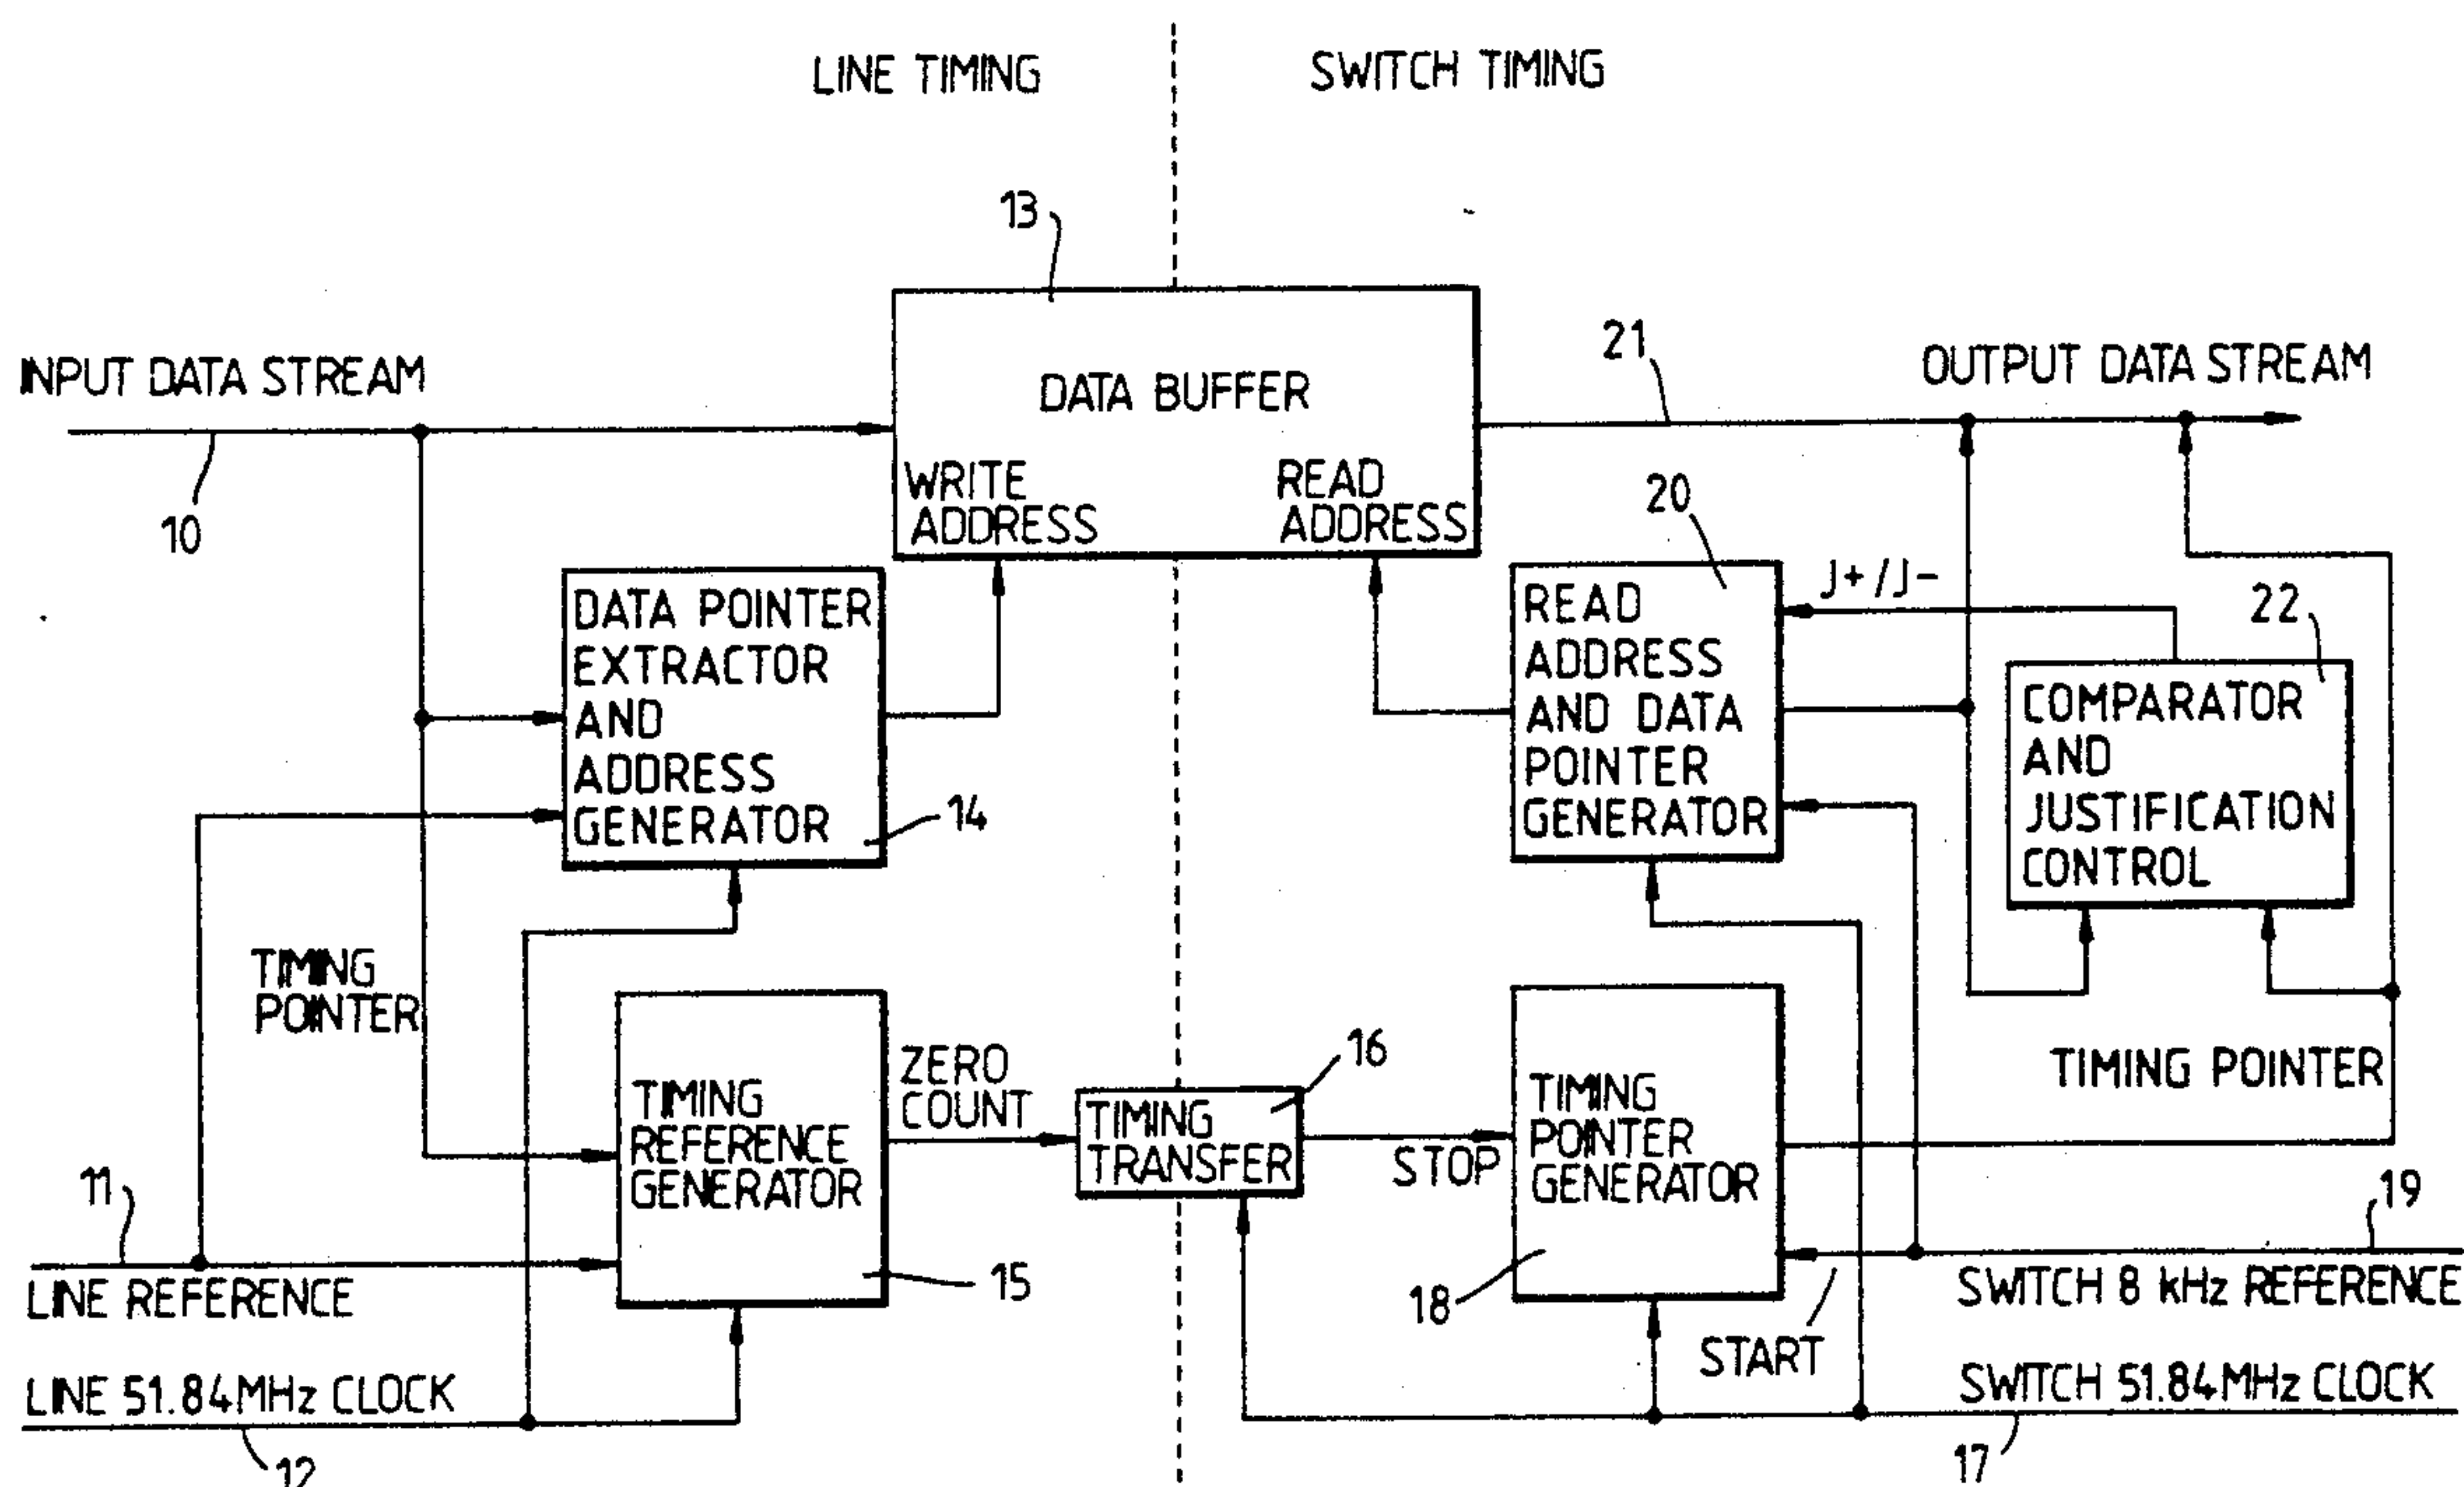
LINE TIMING

SWITCH TIMING

13

DATA BUFFER

WRITE ADDRESS

READ ADDRESS

INPUT DATA STREAM

10

21

OUTPUT DATA STREAM

20

J+ / J-

22

DATA POINTER EXTRACTOR AND ADDRESS GENERATOR

14

READ ADDRESS AND DATA POINTER GENERATOR

COMPARATOR AND JUSTIFICATION CONTROL

TIMING POINTER

TIMING REFERENCE GENERATOR

15

ZERO COUNT

TIMING TRANSFER

16

STOP

TIMING POINTER GENERATOR

18

TIMING POINTER

11

LINE REFERENCE

LINE 51.84MHz CLOCK

12

START

19

SWITCH 8 kHz REFERENCE

SWITCH 51.84MHz CLOCK

17